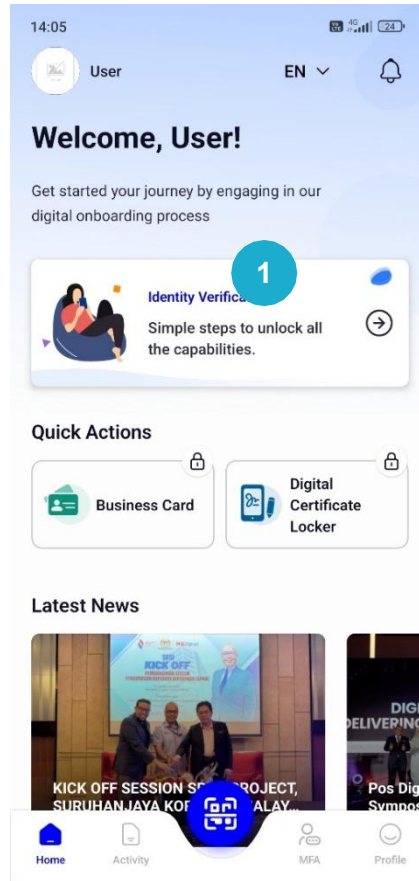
14:05

24

User

EN

Welcome, User!

Get started your journey by engaging in our digital onboarding process

1

Identity Verifica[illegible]

Simple steps to unlock all the capabilities.

Quick Actions

Business Card

Digital Certificate Locker

Latest News

KICK OFF

KICK OFF SESSION S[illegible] PROJECT, SURUHANJAYA KO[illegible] ALAY...

DIG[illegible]
DELIVERING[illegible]

Pos Dig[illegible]
Sympos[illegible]

Home

Activity

MFA

Profile